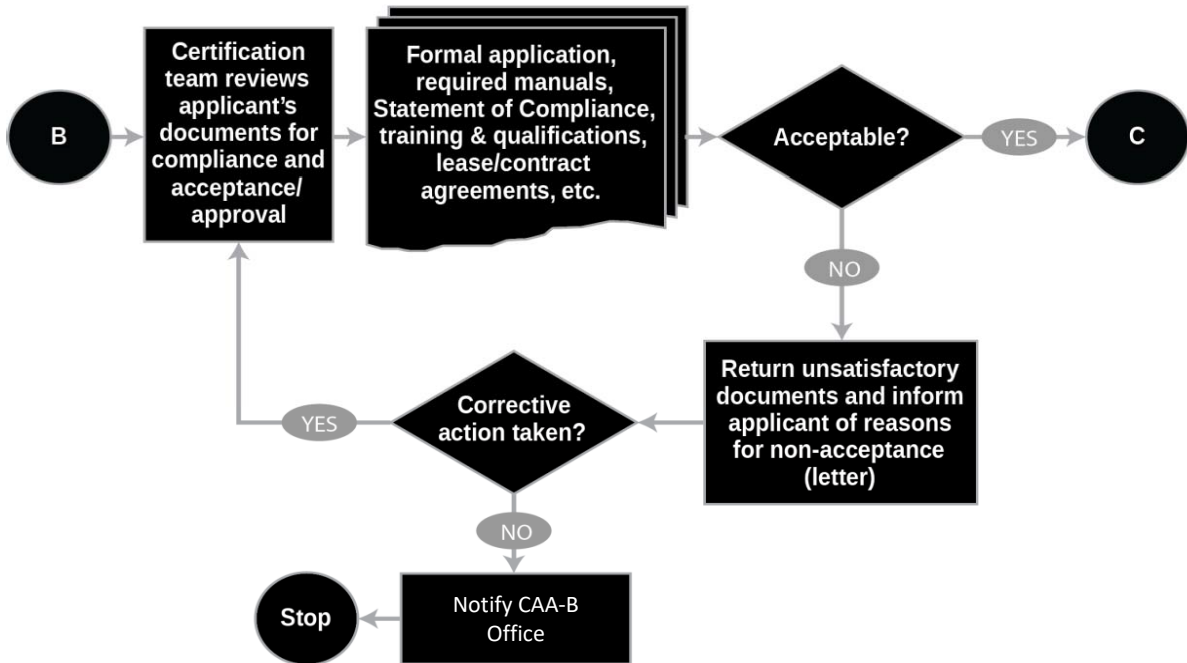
B

Certification team reviews applicant's documents for compliance and acceptance/ approval

Formal application, required manuals, Statement of Compliance, training & qualifications, lease/contract agreements, etc.

Acceptable?

YES

C

NO

Return unsatisfactory documents and inform applicant of reasons for non-acceptance (letter)

Corrective action taken?

YES

NO

Notify CAA-B Office

Stop